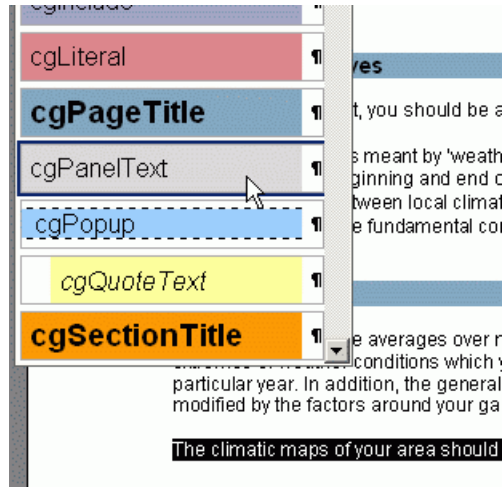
cgInclude ¶

cgLiteral ¶

cgPageTitle ¶

cgPanelText ¶

cgPopup ¶

cgQuoteText ¶

cgSectionTitle ¶

ves

t, you should be a

s meant by 'weath
ginning and end c
tween local climat
e fundamental co

e averages over r
conditions which y
particular year. In addition, the general
modified by the factors around your ga

The climatic maps of your area should